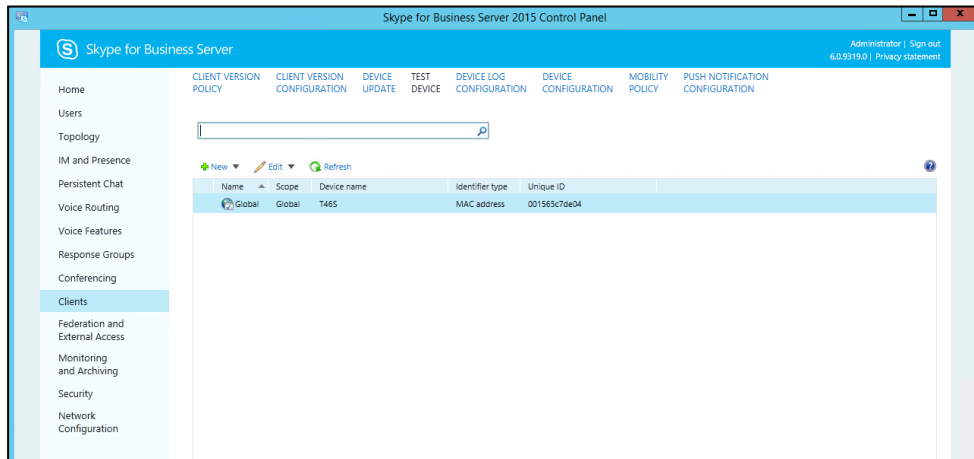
Skype for Business Server 2015 Control Panel

Skype for Business Server

Administrator | Sign out
6.0.9319.0 | Privacy statement

Home
Users
Topology
IM and Presence
Persistent Chat
Voice Routing
Voice Features
Response Groups
Conferencing
Clients
Federation and External Access
Monitoring and Archiving
Security
Network Configuration

CLIENT VERSION POLICY
CLIENT VERSION CONFIGURATION
DEVICE UPDATE
TEST DEVICE
DEVICE LOG CONFIGURATION
DEVICE CONFIGURATION
MOBILITY POLICY
PUSH NOTIFICATION CONFIGURATION

New ▼ Edit ▼ Refresh

| Name | Scope | Device name | Identifier type | Unique ID |
|---|---|---|---|---|
| Global | Global | T46S | MAC address | 001565c7de04 |